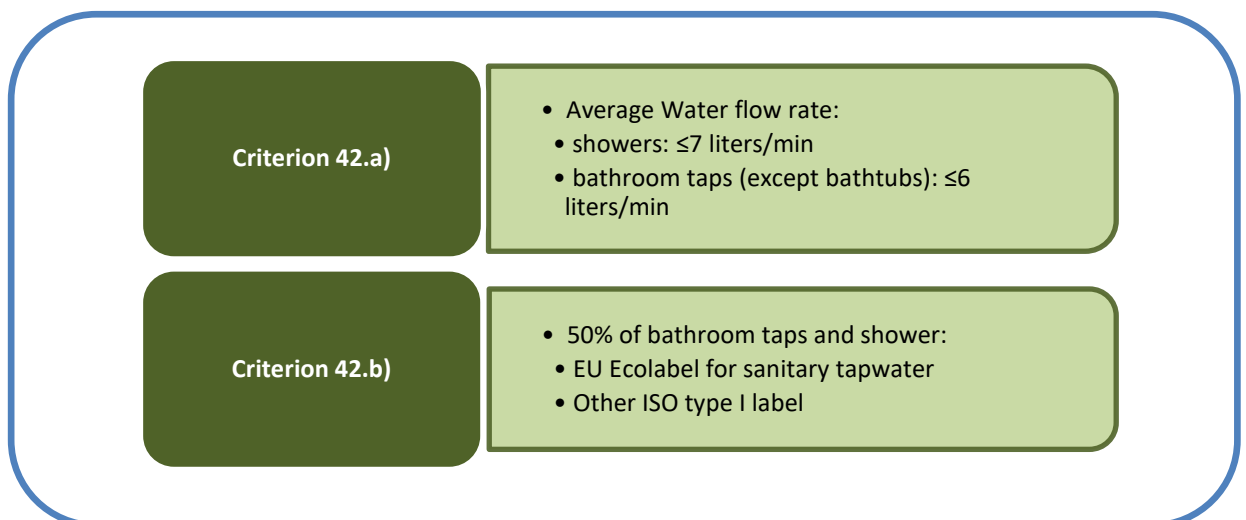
Criterion 42.a)

- Average Water flow rate:
- showers: ≤7 liters/min
- bathroom taps (except bathtubs): ≤6 liters/min

Criterion 42.b)

- 50% of bathroom taps and shower:
- EU Ecolabel for sanitary tapwater
- Other ISO type I label